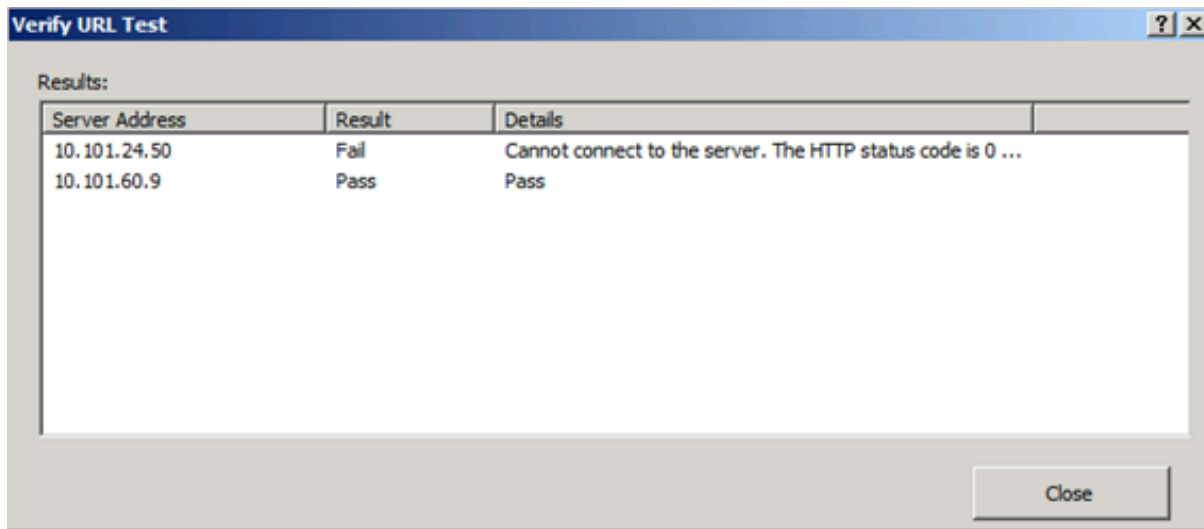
Verify URL Test

? X

Results:

| Server Address | Result | Details |
|---|---|---|
| 10.101.24.50 | Fail | Cannot connect to the server. The HTTP status code is 0 ... |
| 10.101.60.9 | Pass | Pass |

Close